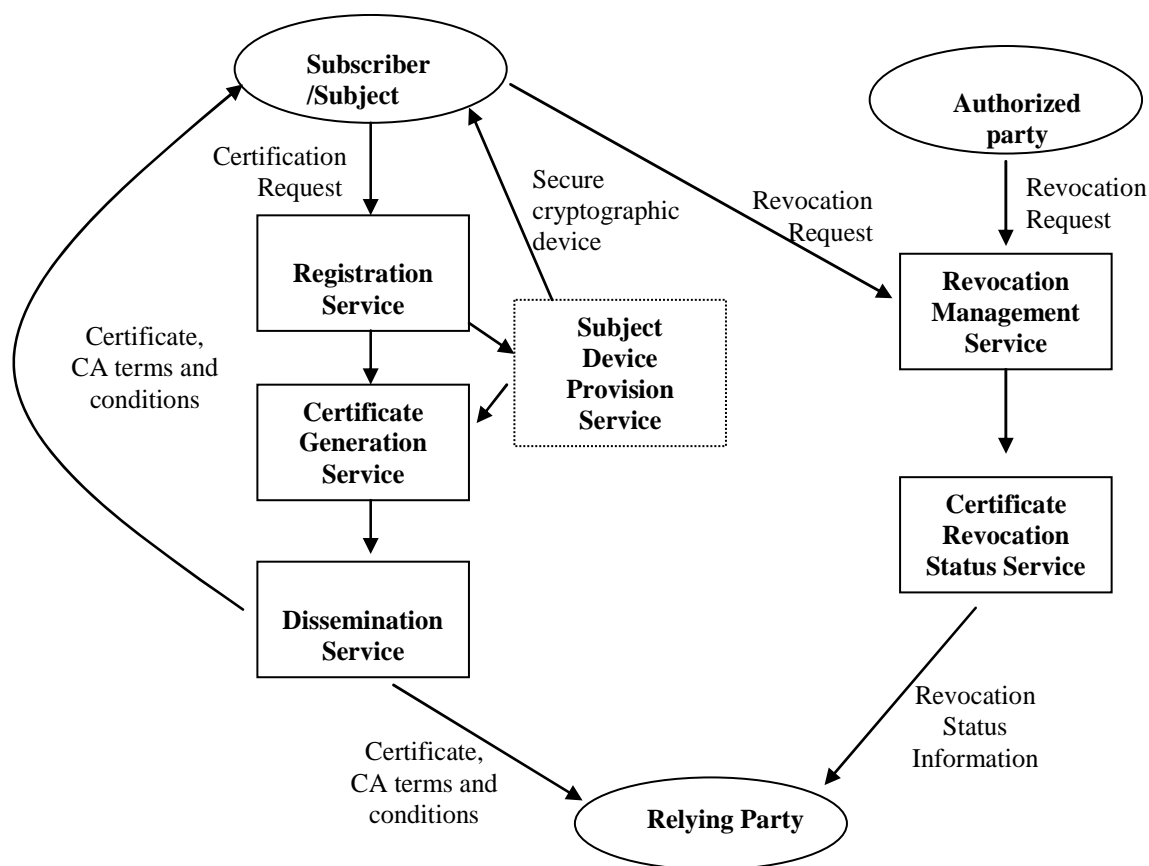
Subscriber /Subject

Authorized party

Certification Request

Secure cryptographic device

Revocation Request

Revocation Request

Registration Service

Certificate, CA terms and conditions

Subject Device Provision Service

Revocation Management Service

Certificate Generation Service

Certificate Revocation Status Service

Dissemination Service

Revocation Status Information

Certificate, CA terms and conditions

Relying Party